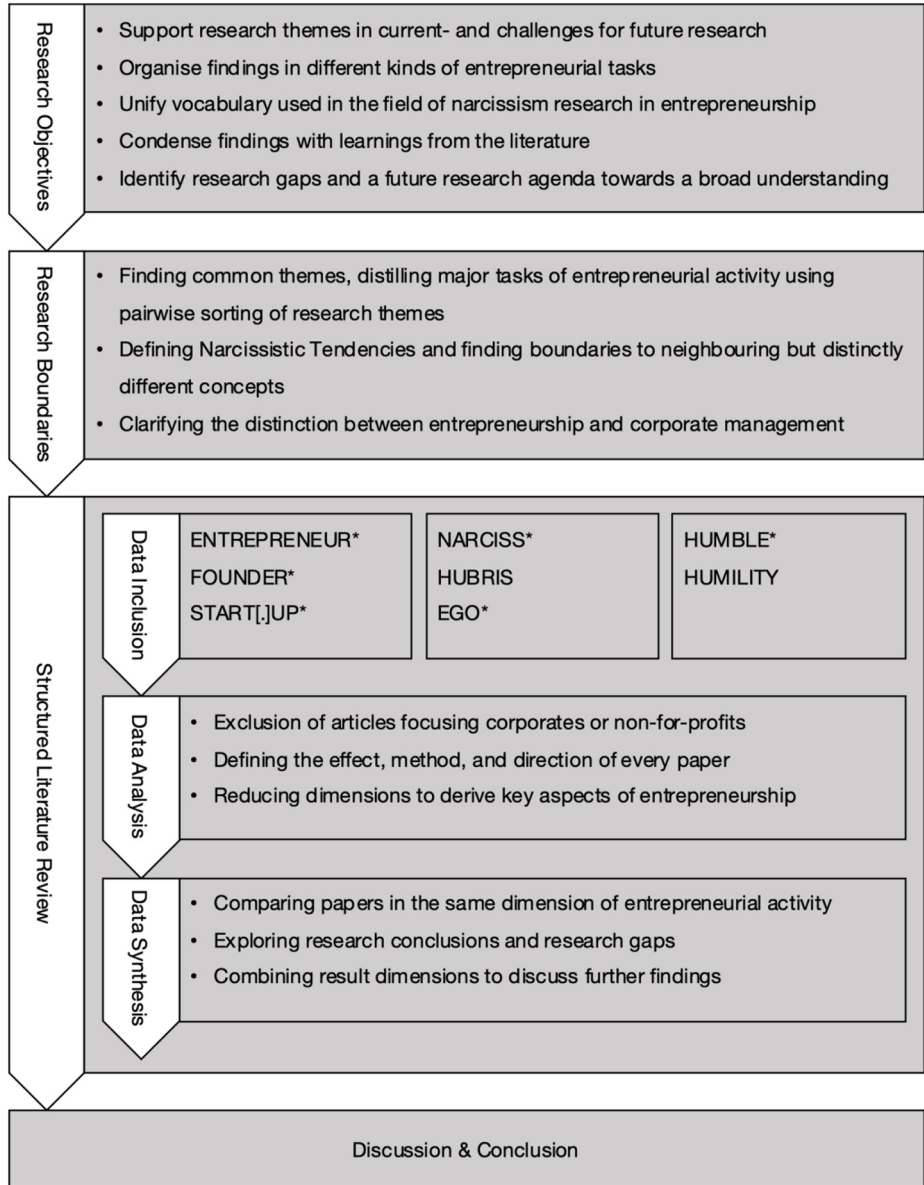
Research Objectives

• Support research themes in current- and challenges for future research
• Organise findings in different kinds of entrepreneurial tasks
• Unify vocabulary used in the field of narcissism research in entrepreneurship
• Condense findings with learnings from the literature
• Identify research gaps and a future research agenda towards a broad understanding

Research Boundaries

• Finding common themes, distilling major tasks of entrepreneurial activity using pairwise sorting of research themes
• Defining Narcissistic Tendencies and finding boundaries to neighbouring but distinctly different concepts
• Clarifying the distinction between entrepreneurship and corporate management

Structured Literature Review

Data Inclusion

ENTREPRENEUR*
FOUNDER*
START[.]UP*

NARCISS*
HUBRIS
EGO*

HUMBLE*
HUMILITY

Data Analysis

• Exclusion of articles focusing corporates or non-for-profits
• Defining the effect, method, and direction of every paper
• Reducing dimensions to derive key aspects of entrepreneurship

Data Synthesis

• Comparing papers in the same dimension of entrepreneurial activity
• Exploring research conclusions and research gaps
• Combining result dimensions to discuss further findings

Discussion & Conclusion